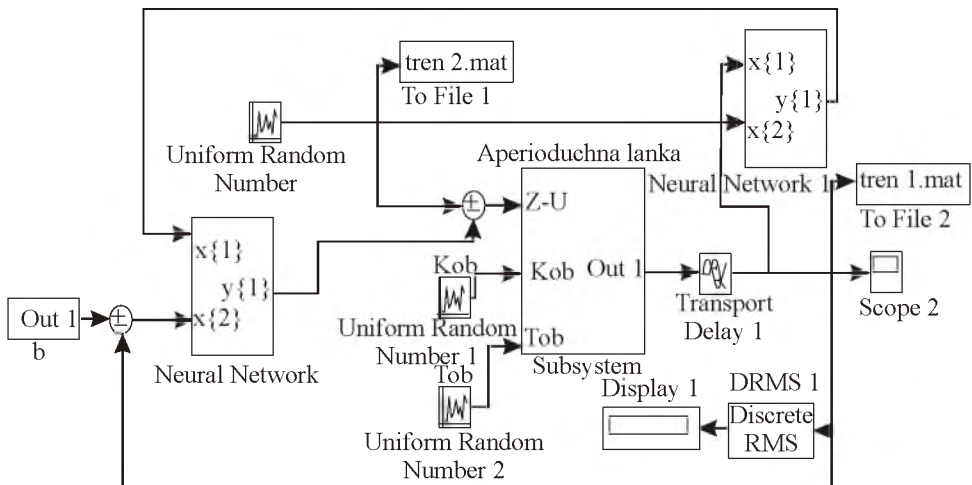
tren 2.mat
To File 1

x{1}
y{1}
x{2}
Neural Network 1

Uniform Random Number

Aperioduchna lanka

tren 1.mat
To File 2

Z-U

x{1}
y{1}
x{2}
Neural Network

Kob
Kob
Out 1

Uniform Random Number 1

Transport Delay 1

Scope 2

Out 1
b

Tob
Tob
Subsystem

Uniform Random Number 2

Display 1

DRMS 1
Discrete RMS